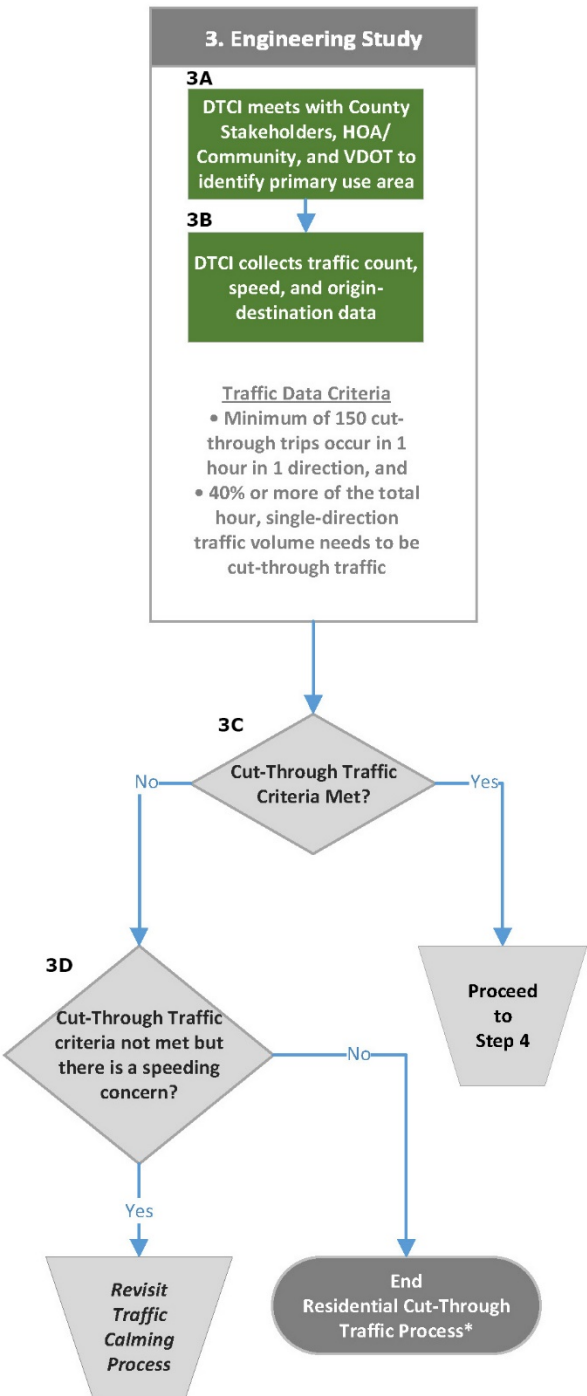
3. Engineering Study

3A

DTCI meets with County Stakeholders, HOA/ Community, and VDOT to identify primary use area

3B

DTCI collects traffic count, speed, and origin-destination data

Traffic Data Criteria
• Minimum of 150 cut-through trips occur in 1 hour in 1 direction, and
• 40% or more of the total hour, single-direction traffic volume needs to be cut-through traffic

3C

Cut-Through Traffic Criteria Met?

No

Yes

Proceed to Step 4

3D

Cut-Through Traffic criteria not met but there is a speeding concern?

No

Yes

Revisit Traffic Calming Process

End Residential Cut-Through Traffic Process*